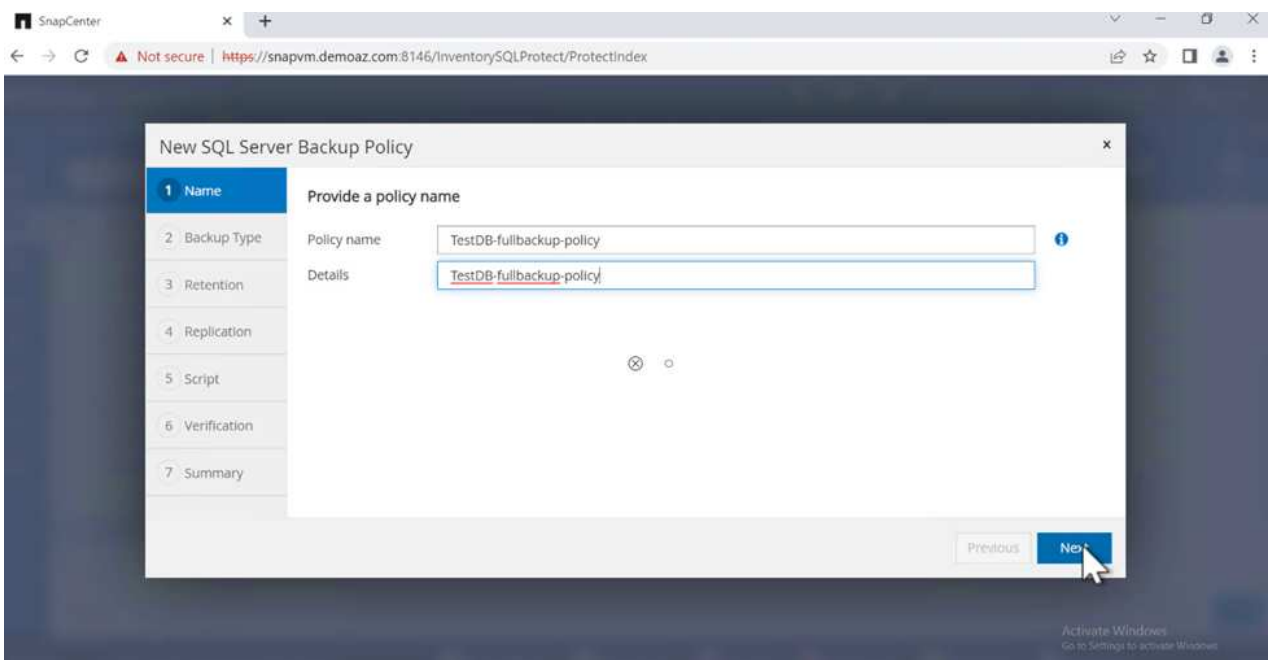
SnapCenter

Not secure | https://snapvm.demoaz.com:8146/InventorySQLProtect/ProtectIndex

New SQL Server Backup Policy

1 Name
2 Backup Type
3 Retention
4 Replication
5 Script
6 Verification
7 Summary

Provide a policy name

Policy name TestDB-fullbackup-policy

Details TestDB-fullbackup-policy

Previous Next

Activate Windows
Go to Settings to activate Windows.